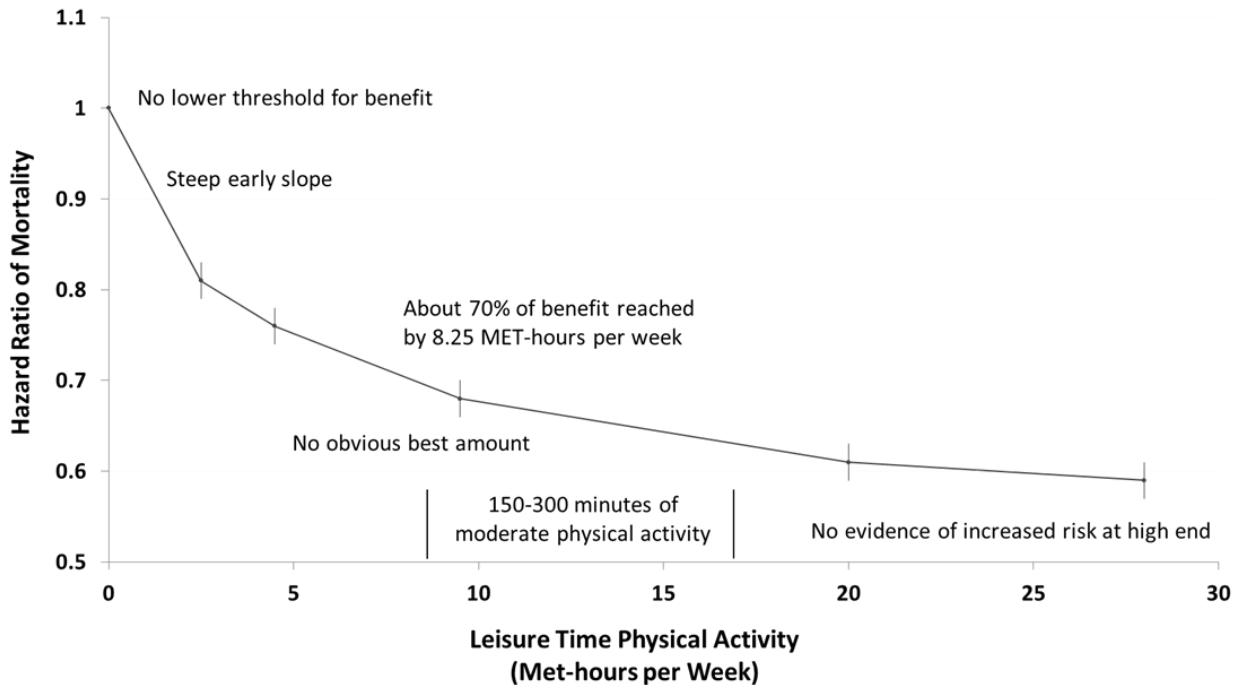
Hazard Ratio of Mortality

1.1
1
0.9
0.8
0.7
0.6
0.5

No lower threshold for benefit

Steep early slope

About 70% of benefit reached by 8.25 MET-hours per week

No obvious best amount

150-300 minutes of moderate physical activity

No evidence of increased risk at high end

0
5
10
15
20
25
30

Leisure Time Physical Activity
(Met-hours per Week)